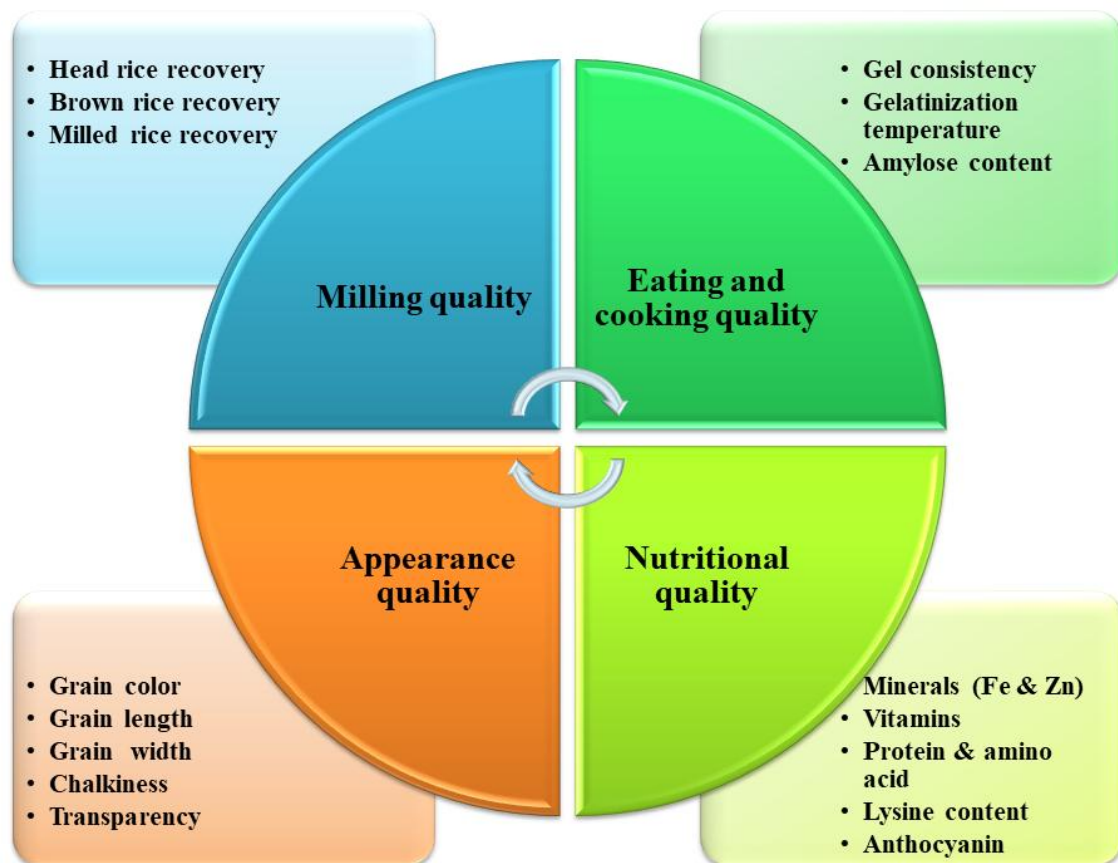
• Head rice recovery
• Brown rice recovery
• Milled rice recovery

• Gel consistency
• Gelatinization temperature
• Amylose content

Milling quality

Eating and cooking quality

Appearance quality

Nutritional quality

• Grain color
• Grain length
• Grain width
• Chalkiness
• Transparency

• Minerals (Fe & Zn)
• Vitamins
• Protein & amino acid
• Lysine content
• Anthocyanin